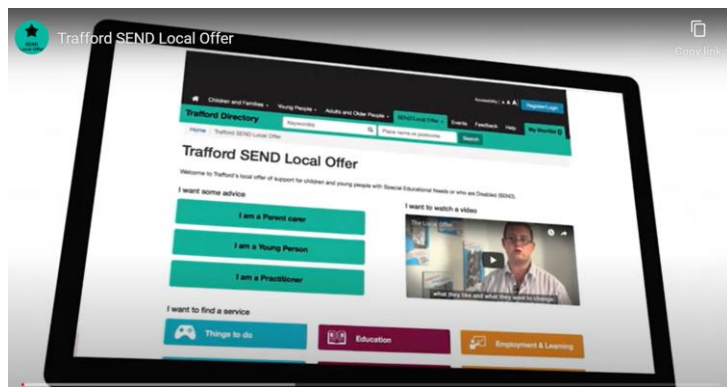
SEND Local Offer

Trafford SEND Local Offer

Copy link

Accessibility: A A A Register/Login

Children and Families ▾ Young People ▾ Adults and Older People ▾ SEND Local Offer ▾ Events Feedback Help

Trafford Directory Keywords Place name or postcode Search My Shortlist

Home / Trafford SEND Local Offer

Trafford SEND Local Offer

Welcome to Trafford's local offer of support for children and young people with Special Educational Needs or who are Disabled (SEND).

I want some advice

I am a Parent carer

I am a Young Person

I am a Practitioner

I want to watch a video

The Local Offer

what they like and what they want to change

I want to find a service

Things to do

Education

Employment & Learning